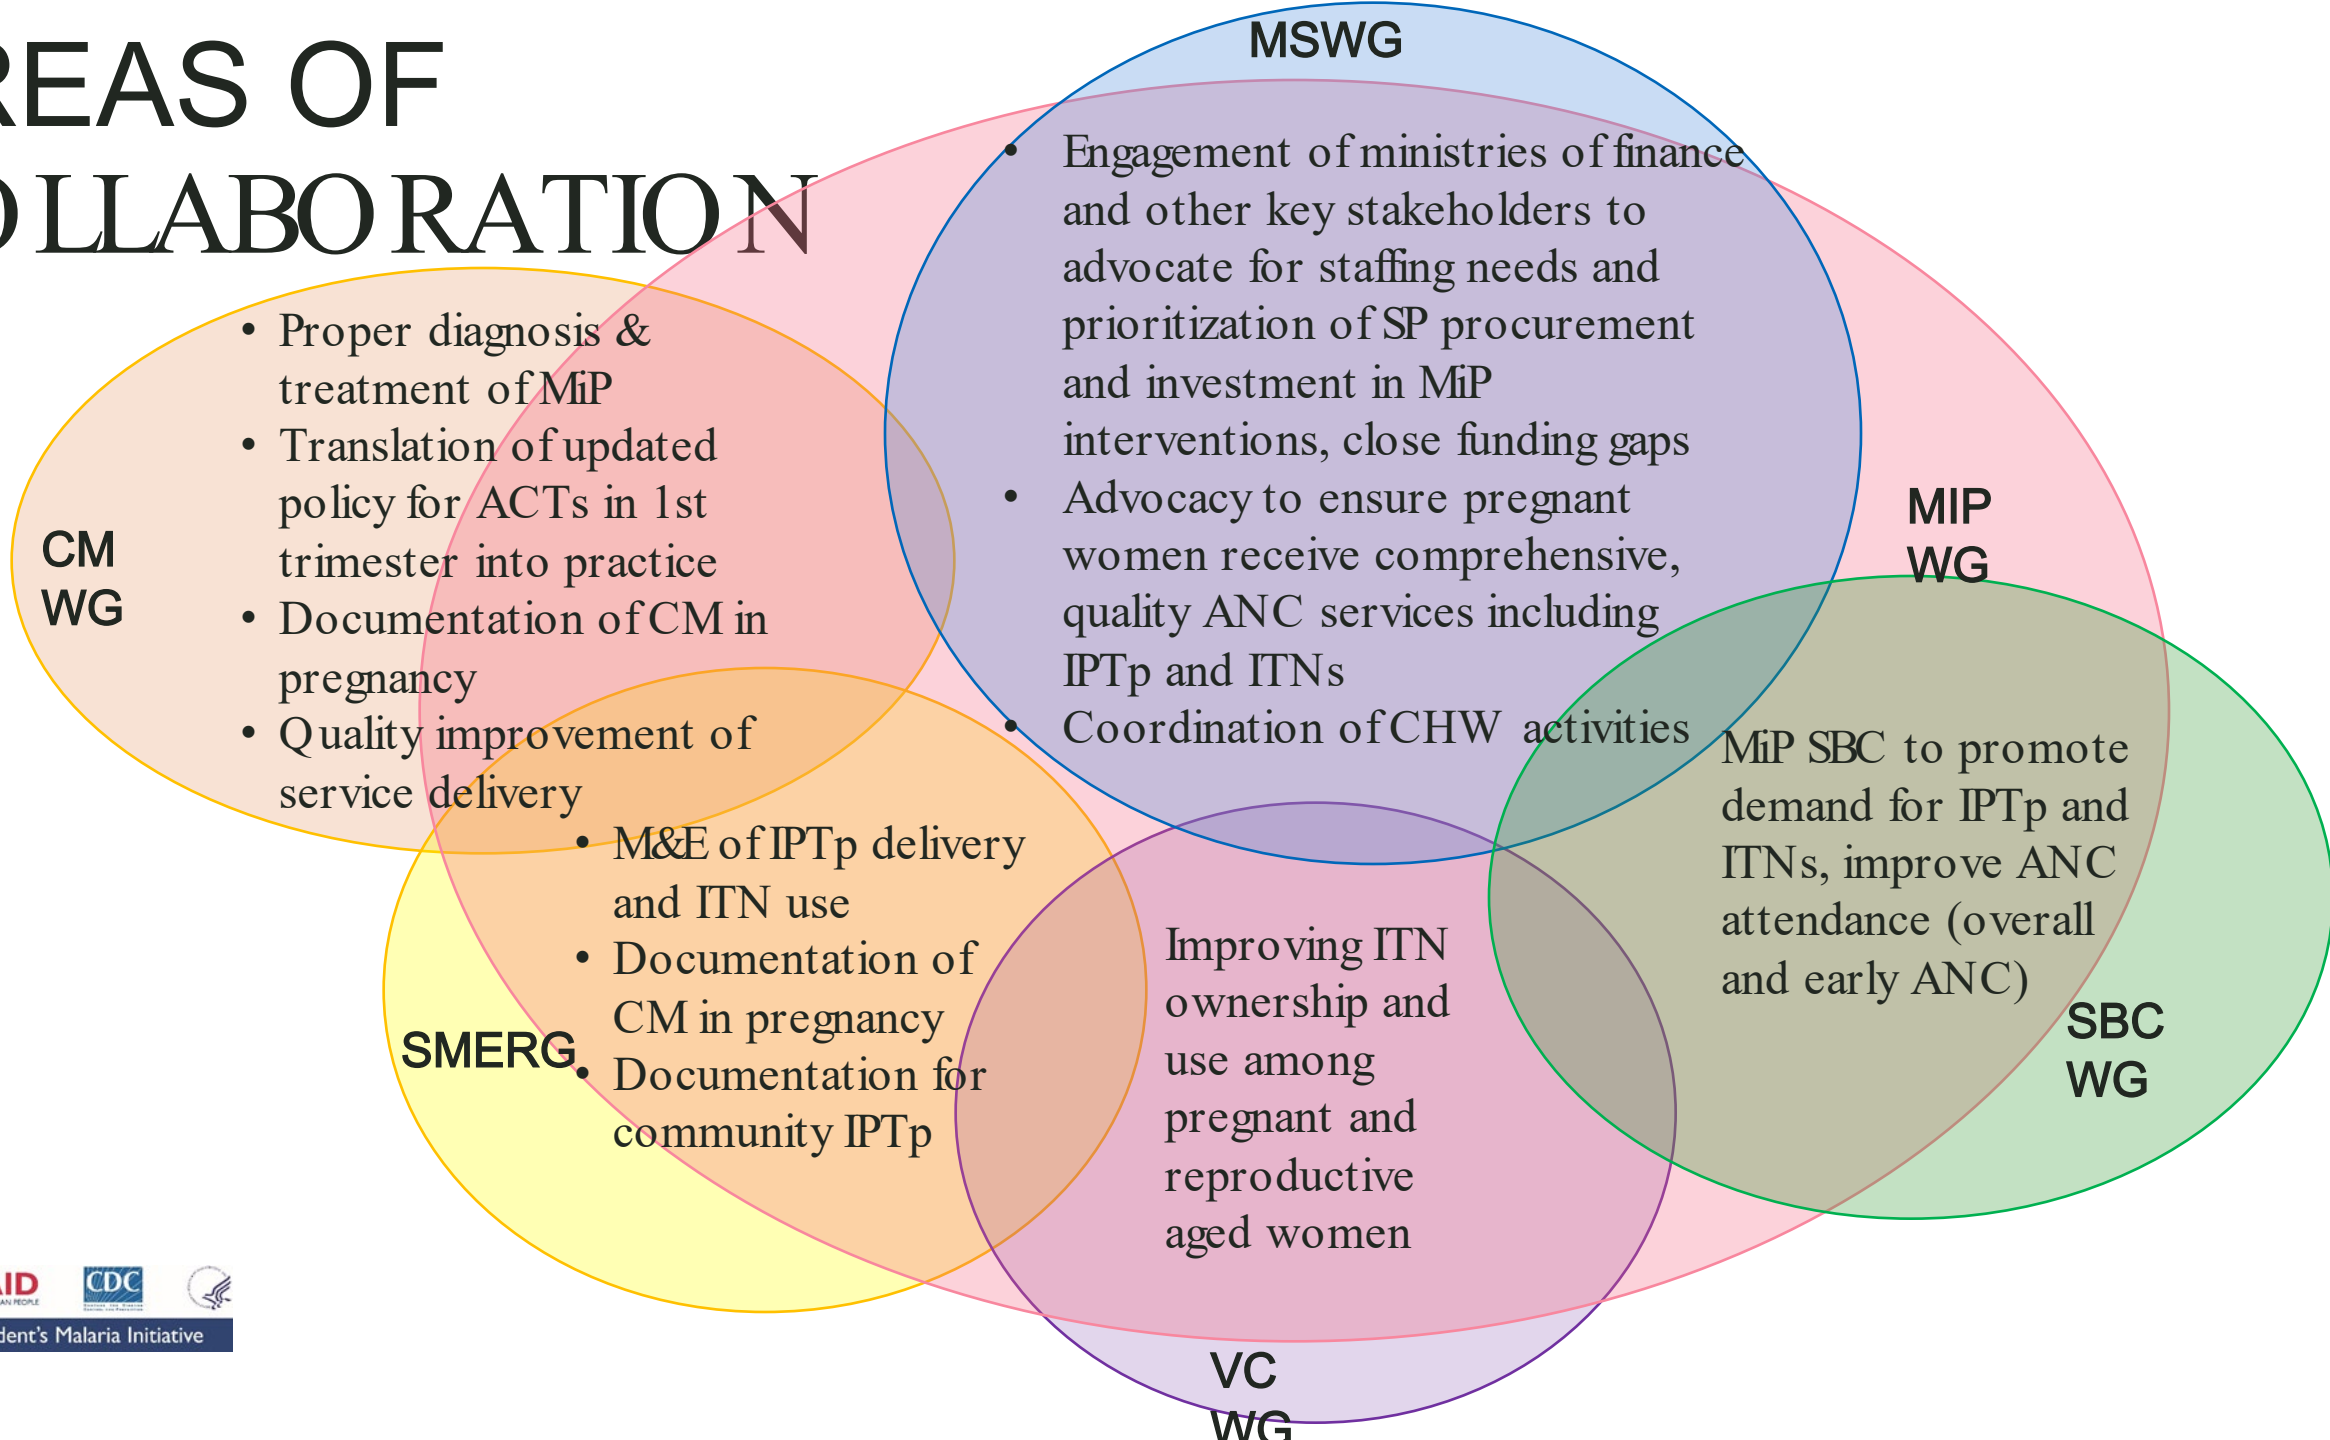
REAS OF
OLLABORATION

MSWG

• Engagement of ministries of finance and other key stakeholders to advocate for staffing needs and prioritization of SP procurement and investment in MiP interventions, close funding gaps
• Advocacy to ensure pregnant women receive comprehensive, quality ANC services including IPTp and ITNs
• Coordination of CHW activities

MIP WG

CM WG

• Proper diagnosis & treatment of MiP
• Translation of updated policy for ACTs in 1st trimester into practice
• Documentation of CM in pregnancy
• Quality improvement of service delivery

• M&E of IPTp delivery and ITN use
• Documentation of CM in pregnancy
• Documentation for community IPTp

SMERG

MiP SBC to promote demand for IPTp and ITNs, improve ANC attendance (overall and early ANC)

SBC WG

Improving ITN ownership and use among pregnant and reproductive aged women

VC WG

AID
CDC
dent's Malaria Initiative